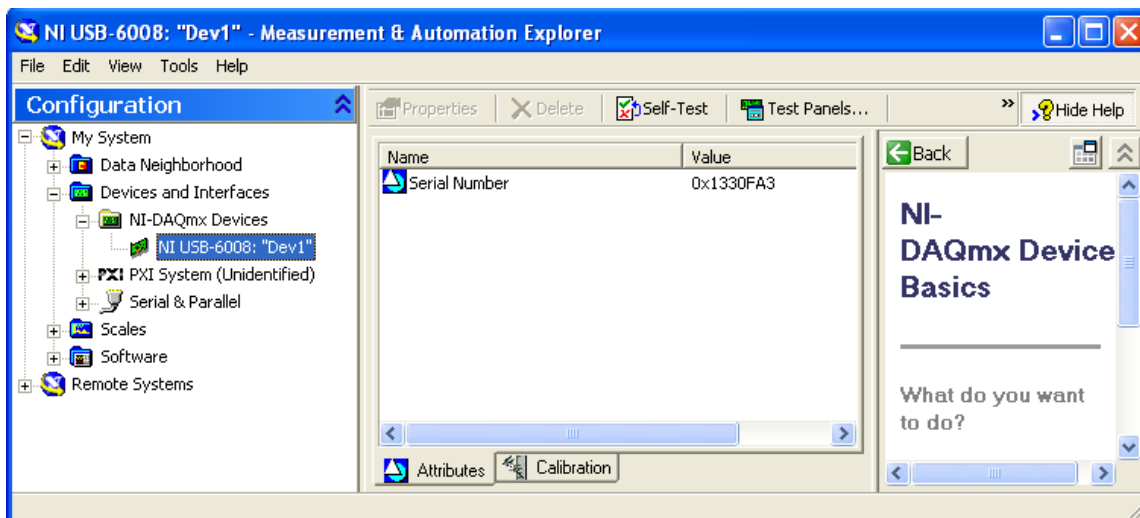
NI USB-6008: "Dev1" - Measurement & Automation Explorer

File Edit View Tools Help

Configuration

My System
Data Neighborhood
Devices and Interfaces
NI-DAQmx Devices
NI USB-6008: "Dev1"
PXI System (Unidentified)
Serial & Parallel
Scales
Software
Remote Systems

Properties | Delete | Self-Test | Test Panels... | » | Hide Help

| Name | Value |
|---|---|
| Serial Number | 0x1330FA3 |

Attributes | Calibration

Back

NI-DAQmx Device Basics

What do you want to do?